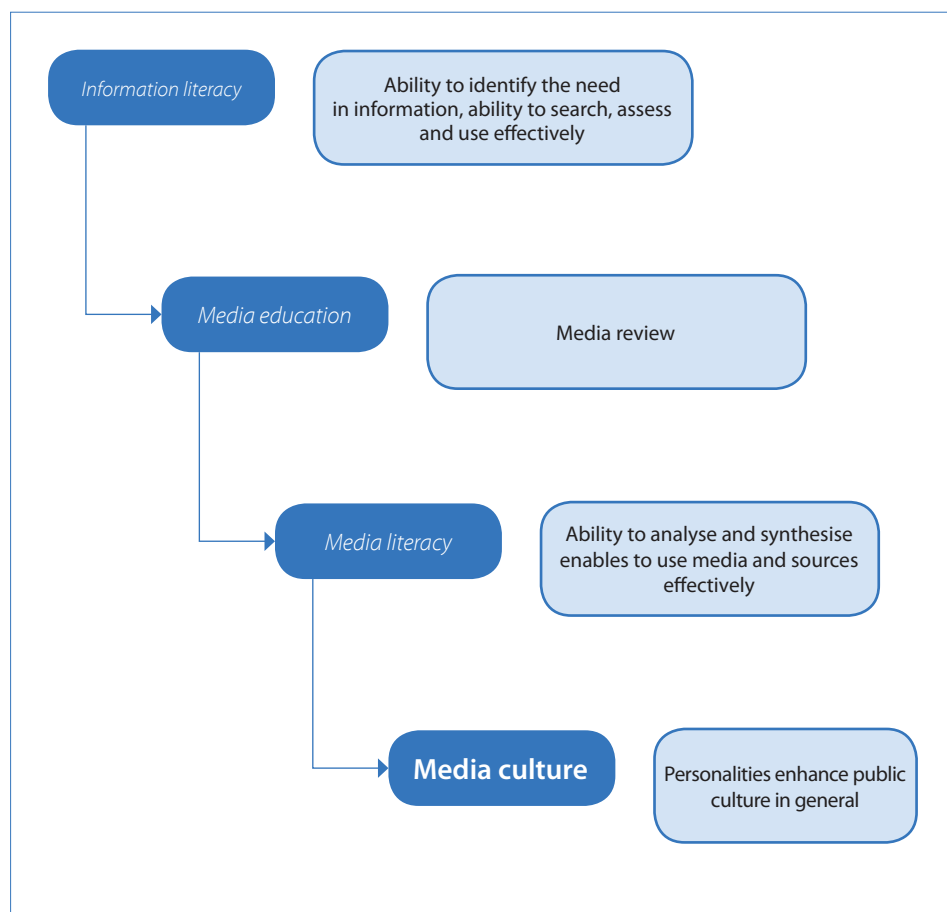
Information literacy

Ability to identify the need in information, ability to search, assess and use effectively

Media education

Media review

Media literacy

Ability to analyse and synthesise enables to use media and sources effectively

Media culture

Personalities enhance public culture in general